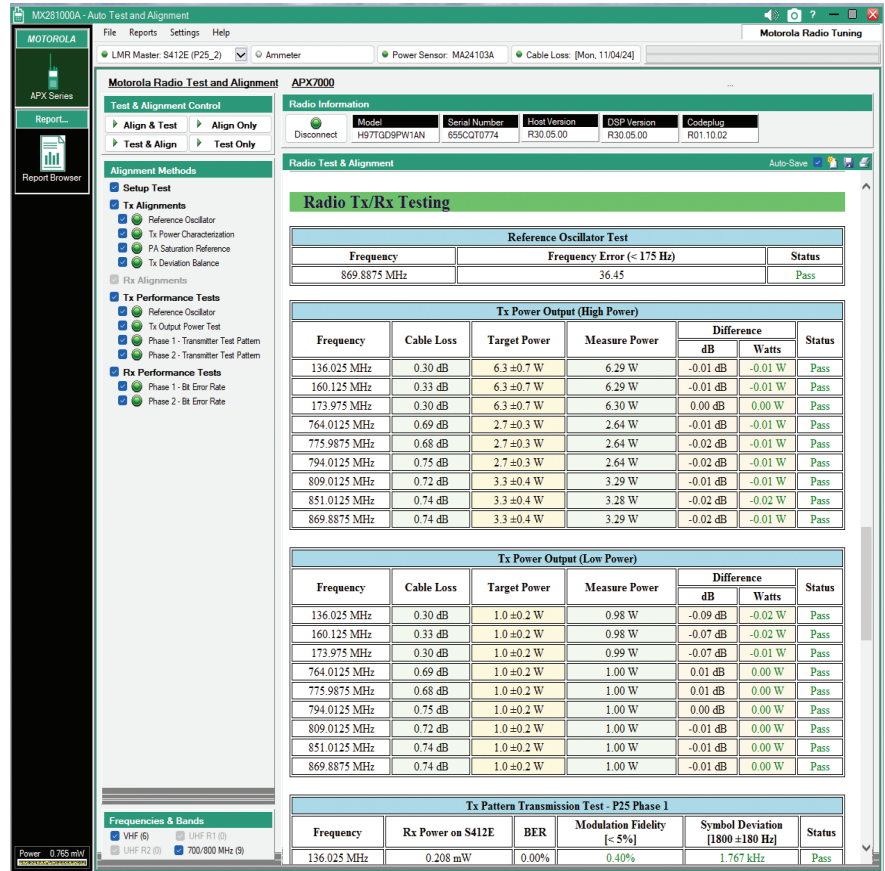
MX281000A - Auto Test and Alignment

File Reports Settings Help

Motorola Radio Tuning

LMR Master: S412E (P25_2) Ammeter Power Sensor: MA24103A Cable Loss: [Mon, 11/04/24]

MOTOROLA

APX Series

Report...

Report Browser

Power 0.765 mW

Motorola Radio Test and Alignment APX7000

Test & Alignment Control

Align & Test Align Only

Test & Align Test Only

Alignment Methods

Setup Test
Tx Alignments
Reference Oscillator
Tx Power Characterization
PA Saturation Reference
Tx Deviation Balance
Rx Alignments
Tx Performance Tests
Reference Oscillator
Tx Output Power Test
Phase 1 - Transmitter Test Pattern
Phase 2 - Transmitter Test Pattern
Rx Performance Tests
Phase 1 - Bit Error Rate
Phase 2 - Bit Error Rate

Frequencies & Bands

VHF (6) UHF R1 (0)
UHF R2 (0) 700/800 MHz (9)

Radio Information

Disconnect

| Model | Serial Number | Host Version | DSP Version | Codeplug |
|---|---|---|---|---|
| H97TGD9PW1AN | 655CQT0774 | R30.05.00 | R30.05.00 | R01.10.02 |

Radio Test & Alignment

Auto-Save

Radio Tx/Rx Testing

Reference Oscillator Test

| Frequency | Frequency Error (< 175 Hz) | Status |
|---|---|---|
| 869.8875 MHz | 36.45 | Pass |

Tx Power Output (High Power)

| Frequency | Cable Loss | Target Power | Measure Power | Difference dB | Difference Watts | Status |
|---|---|---|---|---|---|---|
| 136.025 MHz | 0.30 dB | 6.3 ±0.7 W | 6.29 W | -0.01 dB | -0.01 W | Pass |
| 160.125 MHz | 0.33 dB | 6.3 ±0.7 W | 6.29 W | -0.01 dB | -0.01 W | Pass |
| 173.975 MHz | 0.30 dB | 6.3 ±0.7 W | 6.30 W | 0.00 dB | 0.00 W | Pass |
| 764.0125 MHz | 0.69 dB | 2.7 ±0.3 W | 2.64 W | -0.01 dB | -0.01 W | Pass |
| 775.9875 MHz | 0.68 dB | 2.7 ±0.3 W | 2.64 W | -0.02 dB | -0.01 W | Pass |
| 794.0125 MHz | 0.75 dB | 2.7 ±0.3 W | 2.64 W | -0.02 dB | -0.01 W | Pass |
| 809.0125 MHz | 0.72 dB | 3.3 ±0.4 W | 3.29 W | -0.01 dB | -0.01 W | Pass |
| 851.0125 MHz | 0.74 dB | 3.3 ±0.4 W | 3.28 W | -0.02 dB | -0.02 W | Pass |
| 869.8875 MHz | 0.74 dB | 3.3 ±0.4 W | 3.29 W | -0.02 dB | -0.01 W | Pass |

Tx Power Output (Low Power)

| Frequency | Cable Loss | Target Power | Measure Power | Difference dB | Difference Watts | Status |
|---|---|---|---|---|---|---|
| 136.025 MHz | 0.30 dB | 1.0 ±0.2 W | 0.98 W | -0.09 dB | -0.02 W | Pass |
| 160.125 MHz | 0.33 dB | 1.0 ±0.2 W | 0.98 W | -0.07 dB | -0.02 W | Pass |
| 173.975 MHz | 0.30 dB | 1.0 ±0.2 W | 0.99 W | -0.07 dB | -0.01 W | Pass |
| 764.0125 MHz | 0.69 dB | 1.0 ±0.2 W | 1.00 W | 0.01 dB | 0.00 W | Pass |
| 775.9875 MHz | 0.68 dB | 1.0 ±0.2 W | 1.00 W | 0.01 dB | 0.00 W | Pass |
| 794.0125 MHz | 0.75 dB | 1.0 ±0.2 W | 1.00 W | 0.00 dB | 0.00 W | Pass |
| 809.0125 MHz | 0.72 dB | 1.0 ±0.2 W | 1.00 W | -0.01 dB | 0.00 W | Pass |
| 851.0125 MHz | 0.74 dB | 1.0 ±0.2 W | 1.00 W | -0.01 dB | 0.00 W | Pass |
| 869.8875 MHz | 0.74 dB | 1.0 ±0.2 W | 1.00 W | -0.01 dB | 0.00 W | Pass |

Tx Pattern Transmission Test - P25 Phase 1

| Frequency | Rx Power on S412E | BER | Modulation Fidelity [< 5%] | Symbol Deviation [1800 ±180 Hz] | Status |
|---|---|---|---|---|---|
| 136.025 MHz | 0.208 mW | 0.00% | 0.40% | 1.767 kHz | Pass |